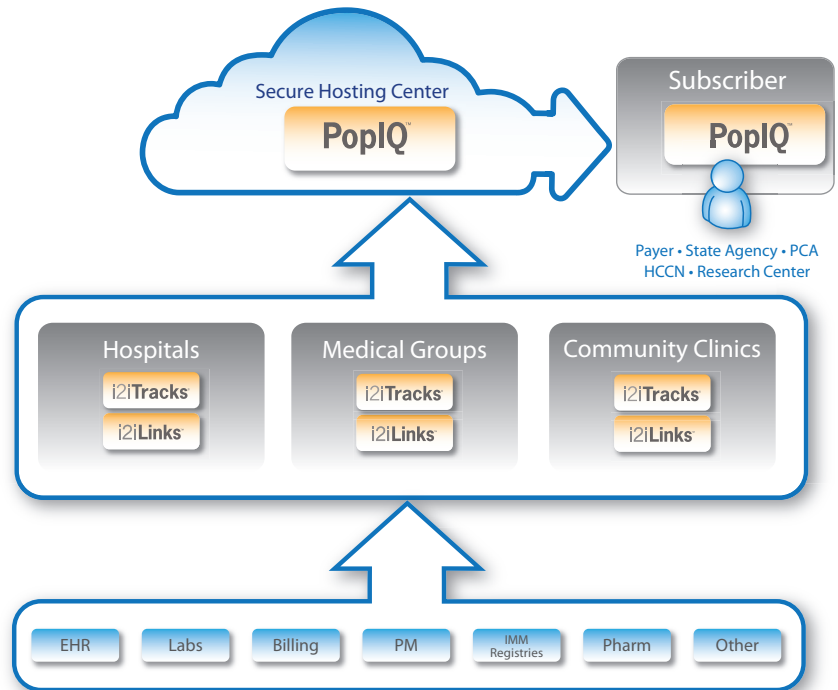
Secure Hosting Center

PopIQ™

Subscriber

PopIQ™

Payer • State Agency • PCA
HCCN • Research Center

Hospitals

i2iTracks™

i2iLinks™

Medical Groups

i2iTracks™

i2iLinks™

Community Clinics

i2iTracks™

i2iLinks™

EHR

Labs

Billing

PM

IMM Registries

Pharm

Other